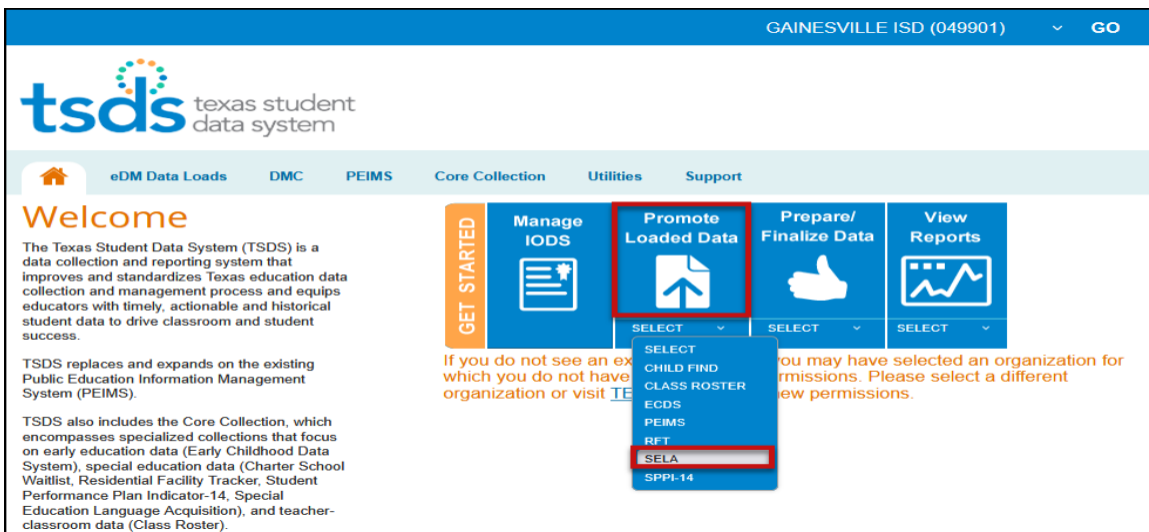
GAINESVILLE ISD (049901) GO

tsds texas student data system

eDM Data Loads DMC PEIMS Core Collection Utilities Support

Welcome

The Texas Student Data System (TSDS) is a data collection and reporting system that improves and standardizes Texas education data collection and management process and equips educators with timely, actionable and historical student data to drive classroom and student success.

TSDS replaces and expands on the existing Public Education Information Management System (PEIMS).

TSDS also includes the Core Collection, which encompasses specialized collections that focus on early education data (Early Childhood Data System), special education data (Charter School Waitlist, Residential Facility Tracker, Student Performance Plan Indicator-14, Special Education Language Acquisition), and teacher-classroom data (Class Roster).

GET STARTED

Manage IODS

Promote Loaded Data

SELECT

Prepare/ Finalize Data

SELECT

View Reports

SELECT

SELECT
CHILD FIND
CLASS ROSTER
ECDS
PEIMS
RFT
SELA
SPPI-14

If you do not see an ex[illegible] you may have selected an organization for which you do not have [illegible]rmissions. Please select a different organization or visit TE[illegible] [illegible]ew permissions.